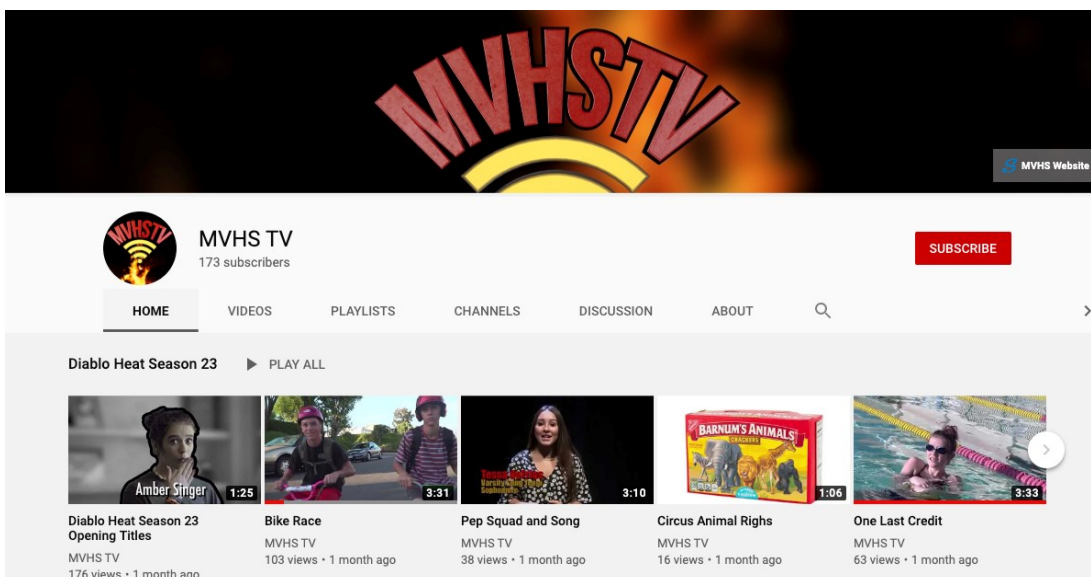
MVHSTV

MVHS Website

MVHSTV

MVHS TV
173 subscribers

SUBSCRIBE

HOME VIDEOS PLAYLISTS CHANNELS DISCUSSION ABOUT

Diablo Heat Season 23 PLAY ALL

Amber Singer
1:25
Diablo Heat Season 23 Opening Titles
MVHS TV
176 views • 1 month ago

3:31
Bike Race
MVHS TV
103 views • 1 month ago

Tessa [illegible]
Varsity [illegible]
Sophomore
3:10
Pep Squad and Song
MVHS TV
38 views • 1 month ago

BARNUM'S ANIMALS
CRACKERS
1:06
Circus Animal Righs
MVHS TV
16 views • 1 month ago

3:33
One Last Credit
MVHS TV
63 views • 1 month ago